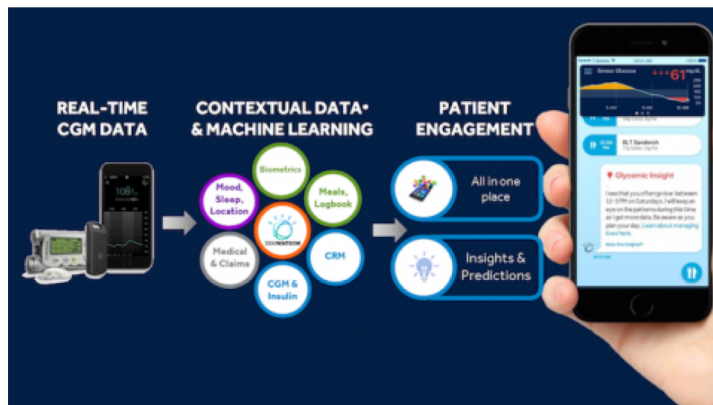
REAL-TIME CGM DATA

108

CONTEXTUAL DATA• & MACHINE LEARNING

Biometrics

Mood, Sleep, Location

Meals, Logbook

IBM WATSON

Medical & Claims

CRM

CGM & Insulin

PATIENT ENGAGEMENT

All in one place

Insights & Predictions

Sensor Glucose

61

BLT Sandwich

Glycemic Insight

I see that you often go low between 12-3PM on Saturdays. I will keep an eye on the patterns during this time as I get more data. Be aware as you plan your day. Learn about managing lows here.

Was this helpful?